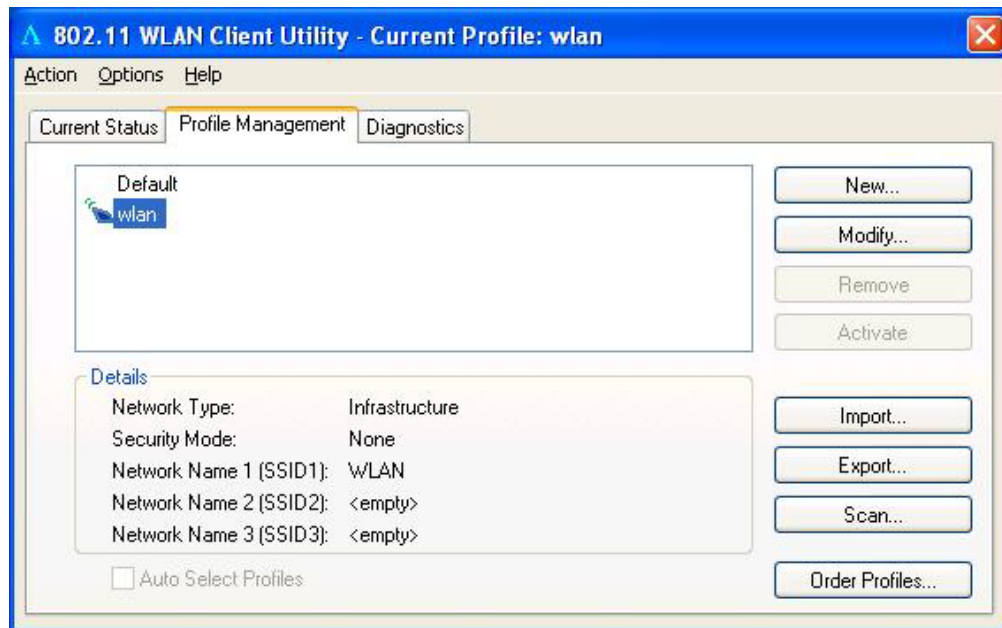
802.11 WLAN Client Utility - Current Profile: wlan

Action Options Help

Current Status | Profile Management | Diagnostics

Default
wlan

New...
Modify...
Remove
Activate

Details

| | |
|---|---|
| Network Type: | Infrastructure |
| Security Mode: | None |
| Network Name 1 (SSID1): | WLAN |
| Network Name 2 (SSID2): | <empty> |
| Network Name 3 (SSID3): | <empty> |

Import...
Export...
Scan...

Auto Select Profiles

Order Profiles...